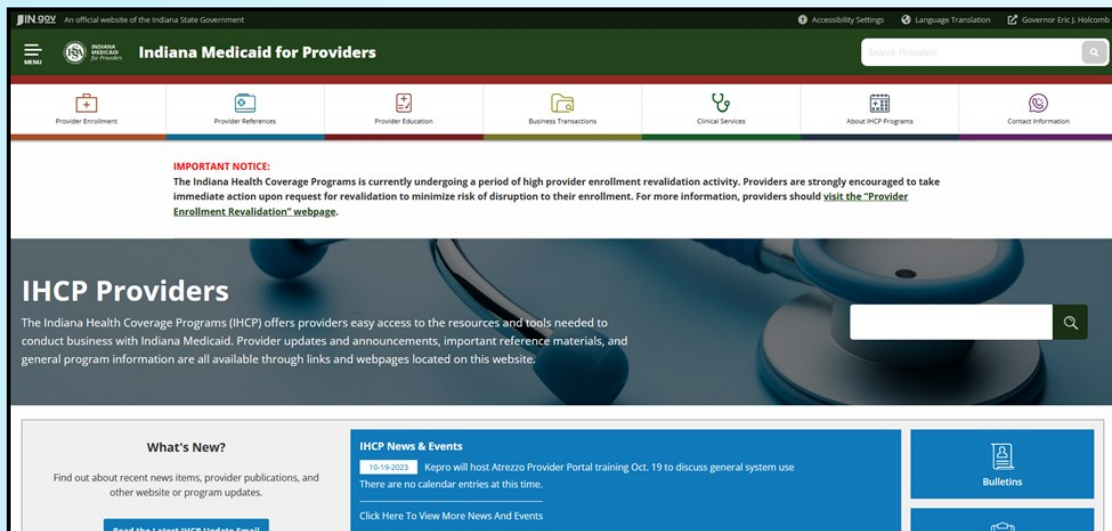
IN.gov An official website of the Indiana State Government

Accessibility Settings Language Translation Governor Eric J. Holcomb

MENU

INDIANA MEDICAID for Providers

Indiana Medicaid for Providers

Search Providers

Provider Enrollment

Provider References

Provider Education

Business Transactions

Clinical Services

About IHCP Programs

Contact Information

IMPORTANT NOTICE:
The Indiana Health Coverage Programs is currently undergoing a period of high provider enrollment revalidation activity. Providers are strongly encouraged to take immediate action upon request for revalidation to minimize risk of disruption to their enrollment. For more information, providers should visit the "Provider Enrollment Revalidation" webpage.

IHCP Providers

The Indiana Health Coverage Programs (IHCP) offers providers easy access to the resources and tools needed to conduct business with Indiana Medicaid. Provider updates and announcements, important reference materials, and general program information are all available through links and webpages located on this website.

What's New?

Find out about recent news items, provider publications, and other website or program updates.

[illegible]

IHCP News & Events

10-19-2023 Kepro will host Atrezzo Provider Portal training Oct. 19 to discuss general system use

There are no calendar entries at this time.

Click Here To View More News And Events

Bulletins